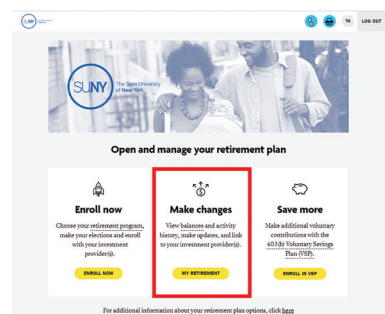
SUNY

TE LOG OUT

SUNY The State University of New York

Open and manage your retirement plan

Enroll now

Choose your retirement program, make your elections and enroll with your investment provider(s).

ENROLL NOW

Make changes

View balances and activity history, make updates, and link to your investment provider(s).

MY RETIREMENT

Save more

Make additional voluntary contributions with the 403(b) Voluntary Savings Plan (VSP).

ENROLL IN VSP

For additional information about your retirement plan options, click here